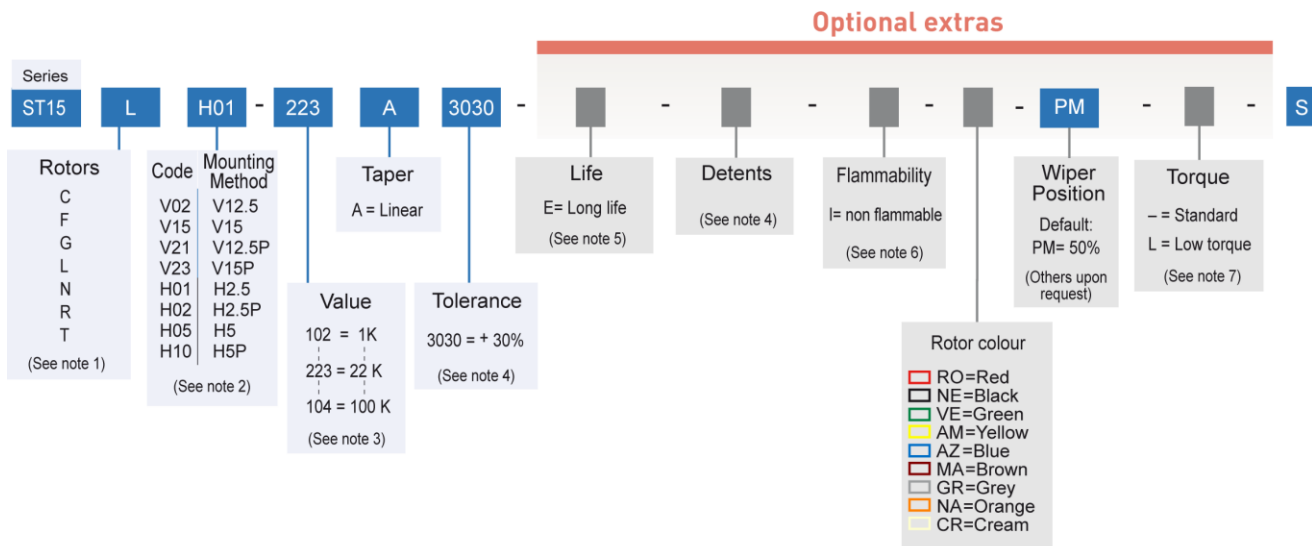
Optional extras

Series

ST15 L H01 - 223 A 3030 - - - - - PM - - S

Rotors
C
F
G
L
N
R
T
(See note 1)

| Code | Mounting Method |
|---|---|
| V02 | V12.5 |
| V15 | V15 |
| V21 | V12.5P |
| V23 | V15P |
| H01 | H2.5 |
| H02 | H2.5P |
| H05 | H5 |
| H10 | H5P |

(See note 2)

Taper
A = Linear

Value
102 = 1K
223 = 22 K
104 = 100 K
(See note 3)

Tolerance
3030 = + 30%
(See note 4)

Life
E= Long life
(See note 5)

Detents
(See note 4)

Flammability
I= non flammable
(See note 6)

Wiper Position
Default:
PM= 50%
(Others upon request)

Torque
– = Standard
L = Low torque
(See note 7)

Rotor colour
RO=Red
NE=Black
VE=Green
AM=Yellow
AZ=Blue
MA=Brown
GR=Grey
NA=Orange
CR=Cream